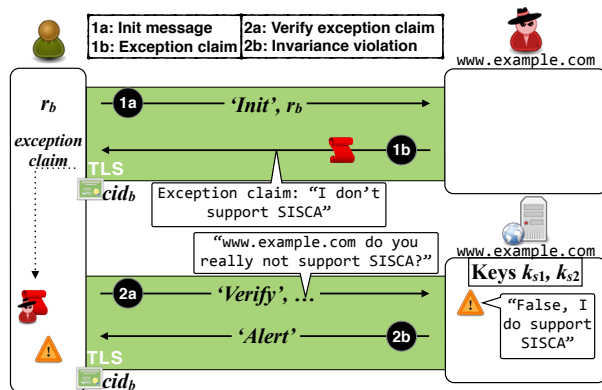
| 1a: Init message | 2a: Verify exception claim |
|---|---|
| 1b: Exception claim | 2b: Invariance violation |

www.example.com

$r_b$

1a 'Init', $r_b$

exception claim

1b

TLS

$cid_b$

Exception claim: "I don't support SISCA"

www.example.com

"www.example.com do you really not support SISCA?"

Keys $k_{s1}$, $k_{s2}$

2a 'Verify', ...

"False, I do support SISCA"

'Alert' 2b

TLS

$cid_b$